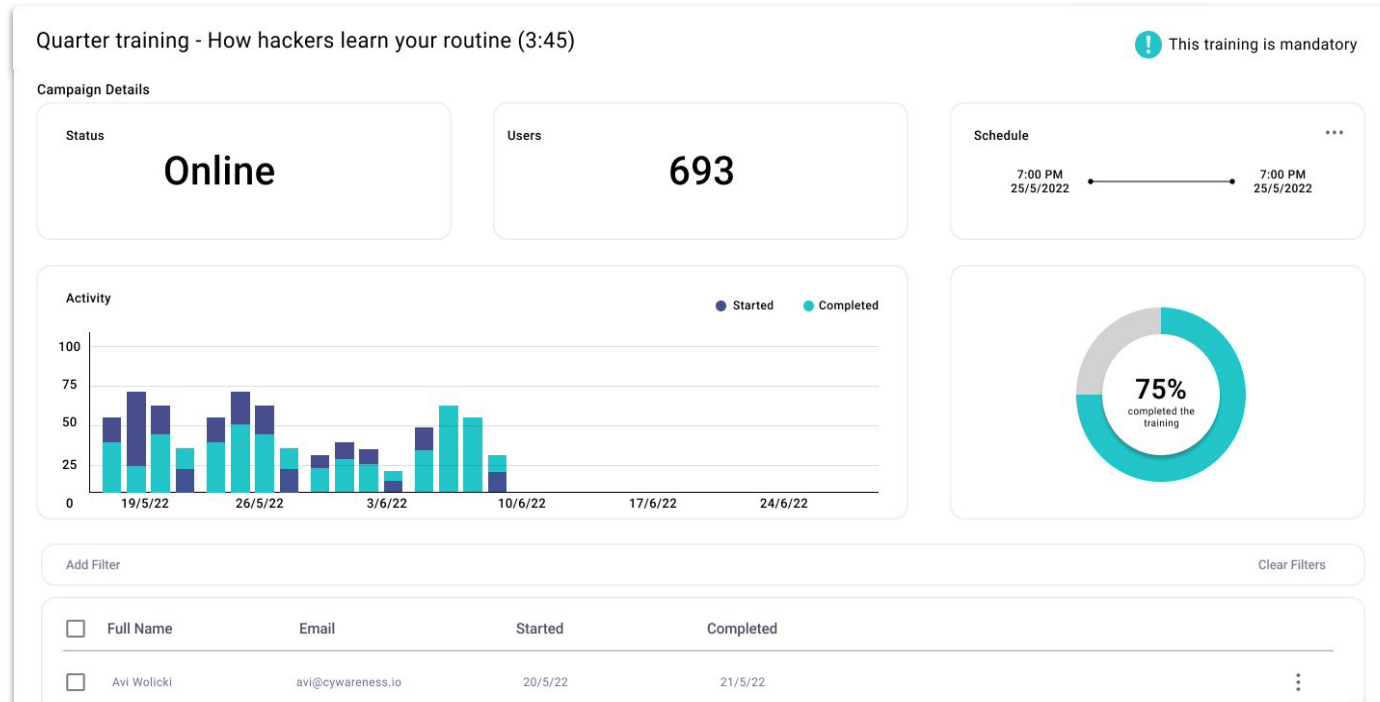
Quarter training - How hackers learn your routine (3:45)

! This training is mandatory

Campaign Details

Status
Online

Users
693

Schedule
7:00 PM 25/5/2022
7:00 PM 25/5/2022

Activity
Started Completed
100
75
50
25
0
19/5/22 26/5/22 3/6/22 10/6/22 17/6/22 24/6/22

75%
completed the training

Add Filter
Clear Filters

| Full Name | Email | Started | Completed |
|---|---|---|---|
| Avi Wolicki | avi@cywareness.io | 20/5/22 | 21/5/22 |